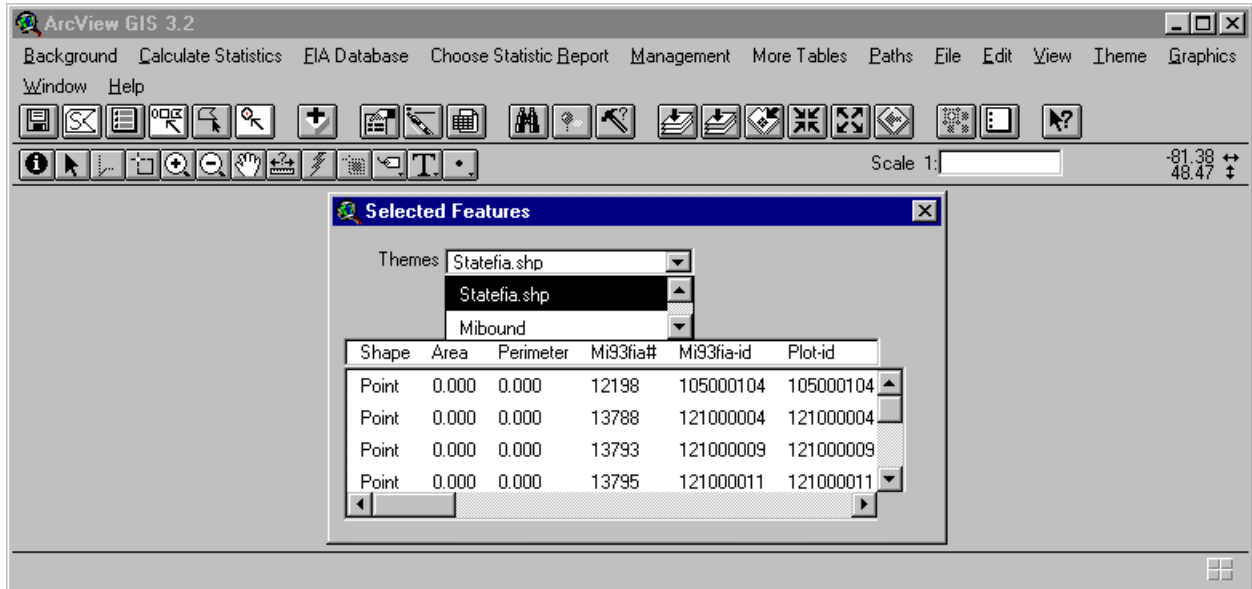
ArcView GIS 3.2

Background Calculate Statistics FIA Database Choose Statistic Report Management More Tables Paths File Edit View Theme Graphics Window Help

Scale 1:

-81.38
48.47

Selected Features

Themes Statefia.shp

Statefia.shp
Mibound

| Shape | Area | Perimeter | Mi93fia# | Mi93fia-id | Plot-id |
|---|---|---|---|---|---|
| Point | 0.000 | 0.000 | 12198 | 105000104 | 105000104 |
| Point | 0.000 | 0.000 | 13788 | 121000004 | 121000004 |
| Point | 0.000 | 0.000 | 13793 | 121000009 | 121000009 |
| Point | 0.000 | 0.000 | 13795 | 121000011 | 121000011 |